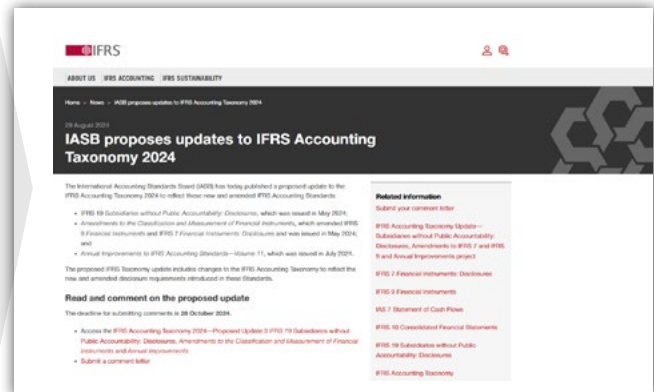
IFRS

ABOUT US IFRS ACCOUNTING IFRS SUSTAINABILITY

Home > News > IASB proposes updates to IFRS Accounting Taxonomy 2024

29 August 2024

IASB proposes updates to IFRS Accounting Taxonomy 2024

The International Accounting Standards Board (IASB) has today published a proposed update to the IFRS Accounting Taxonomy 2024 to reflect these new and amended IFRS Accounting Standards:

- IFRS 19 Subsidiaries without Public Accountability: Disclosures, which was issued in May 2024;
- Amendments to the Classification and Measurement of Financial Instruments, which amended IFRS 9 Financial Instruments and IFRS 7 Financial Instruments: Disclosures and was issued in May 2024; and
- Annual Improvements to IFRS Accounting Standards—Volume 11, which was issued in July 2024.

The proposed IFRS Taxonomy update includes changes to the IFRS Accounting Taxonomy to reflect the new and amended disclosure requirements introduced in these Standards.

Read and comment on the proposed update

The deadline for submitting comments is 28 October 2024.

- Access the IFRS Accounting Taxonomy 2024—Proposed Update 3 IFRS 19 Subsidiaries without Public Accountability: Disclosures, Amendments to the Classification and Measurement of Financial Instruments and Annual Improvements
- Submit a comment letter

Related information
Submit your comment letter
IFRS Accounting Taxonomy Update—Subsidiaries without Public Accountability: Disclosures, Amendments to IFRS 7 and IFRS 9 and Annual Improvements project
IFRS 7 Financial Instruments: Disclosures
IFRS 9 Financial Instruments
IAS 7 Statement of Cash Flows
IFRS 10 Consolidated Financial Statements
IFRS 19 Subsidiaries without Public Accountability: Disclosures
IFRS Accounting Taxonomy